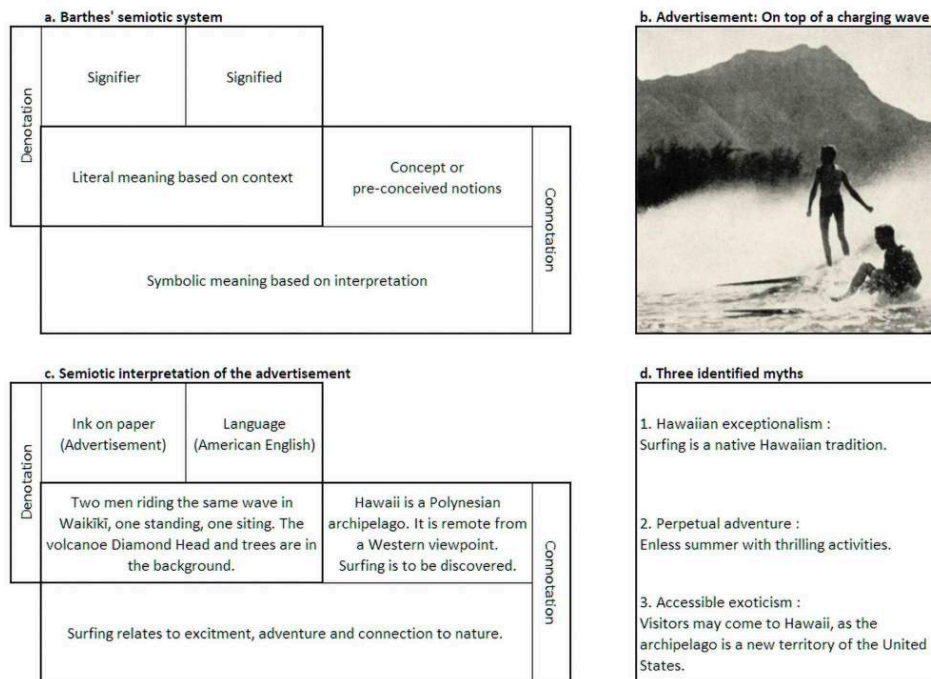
a. Barthes' semiotic system

Denotation

Signifier

Signified

Literal meaning based on context

Concept or pre-conceived notions

Connotation

Symbolic meaning based on interpretation

b. Advertisement: On top of a charging wave

c. Semiotic interpretation of the advertisement

Denotation

Ink on paper (Advertisement)

Language (American English)

Two men riding the same wave in Waikīkī, one standing, one siting. The volcanoe Diamond Head and trees are in the background.

Hawaii is a Polynesian archipelago. It is remote from a Western viewpoint. Surfing is to be discovered.

Connotation

Surfing relates to excitment, adventure and connection to nature.

d. Three identified myths

1. Hawaiian exceptionalism :
Surfing is a native Hawaiian tradition.

2. Perpetual adventure :
Enless summer with thrilling activities.

3. Accessible exoticism :
Visitors may come to Hawaii, as the archipelago is a new territory of the United States.